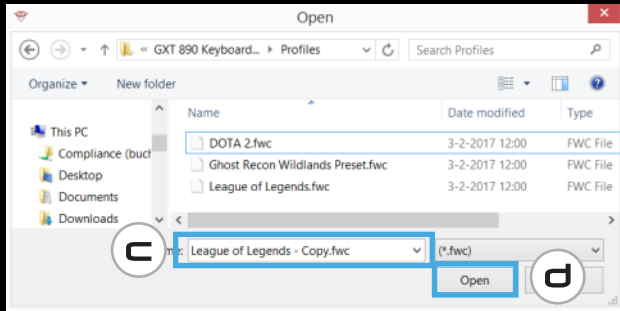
Open

« GXT 890 Keyboard... › Profiles

Search Profiles

Organize ▾ New folder

This PC
Compliance (buch
Desktop
Documents
Downloads

| Name | Date modified | Type |
|---|---|---|
| DOTA 2.fwc | 3-2-2017 12:00 | FWC File |
| Ghost Recon Wildlands Preset.fwc | 3-2-2017 12:00 | FWC File |
| League of Legends.fwc | 3-2-2017 12:00 | FWC File |

c

me: League of Legends - Copy.fwc

(*.fwc)

Open

d